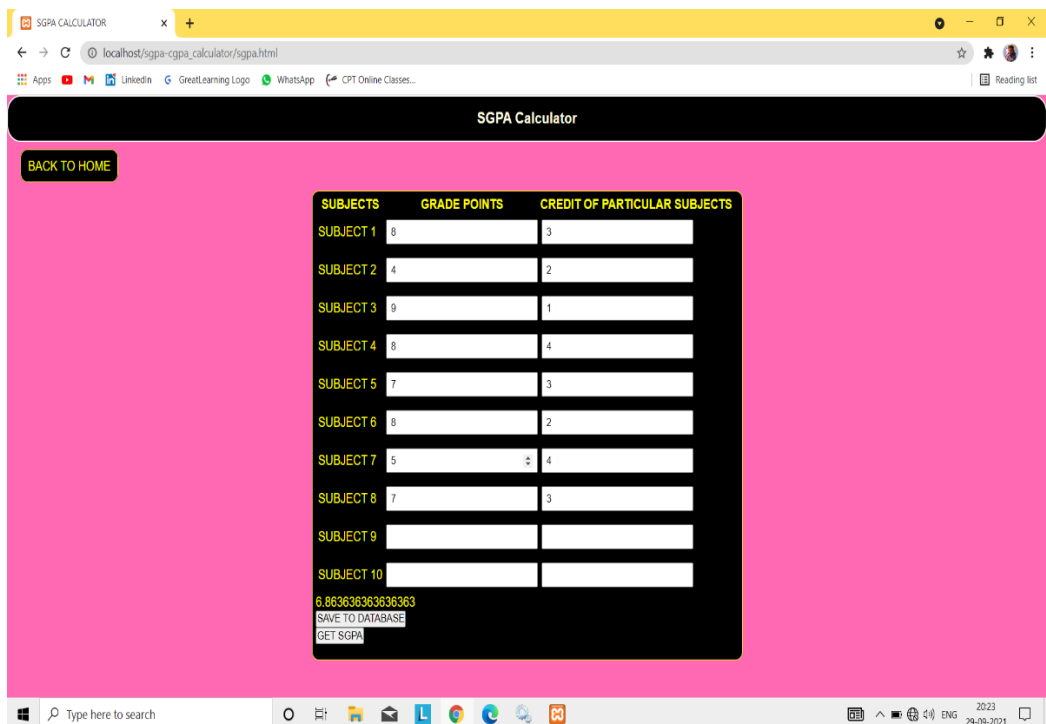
SGPA CALCULATOR
localhost/sgpa-cgpa_calculator/sgpa.html
Apps LinkedIn GreatLearning Logo WhatsApp CPT Online Classes...
Reading list

SGPA Calculator

BACK TO HOME

| SUBJECTS | GRADE POINTS | CREDIT OF PARTICULAR SUBJECTS |
|---|---|---|
| SUBJECT 1 | 8 | 3 |
| SUBJECT 2 | 4 | 2 |
| SUBJECT 3 | 9 | 1 |
| SUBJECT 4 | 8 | 4 |
| SUBJECT 5 | 7 | 3 |
| SUBJECT 6 | 8 | 2 |
| SUBJECT 7 | 5 | 4 |
| SUBJECT 8 | 7 | 3 |
| SUBJECT 9 | | |
| SUBJECT 10 | | |

6.863636363636363
SAVE TO DATABASE
GET SGPA

Type here to search
ENG 20:23 29-09-2021